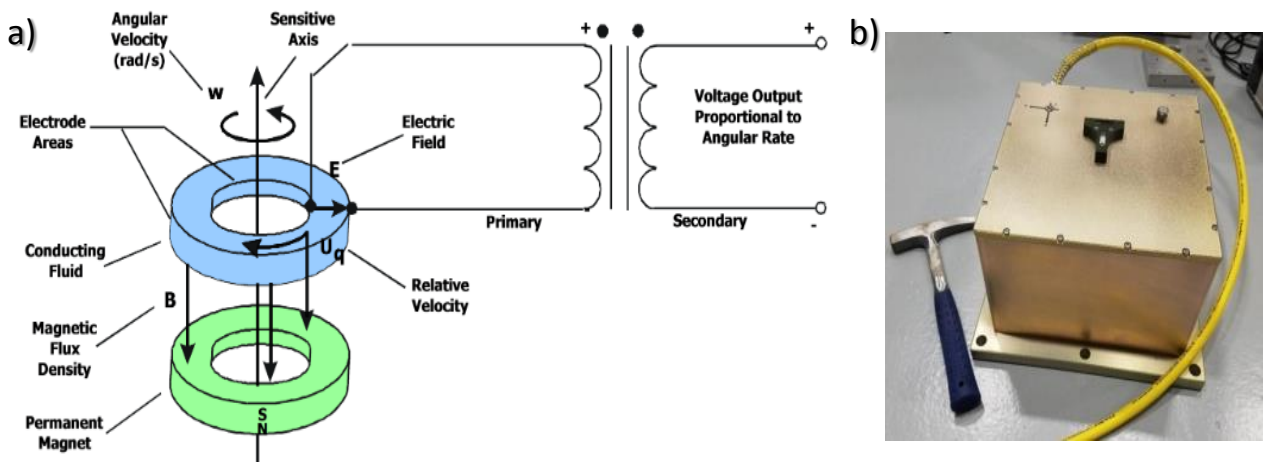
a)

Angular Velocity (rad/s)

Sensitive Axis

w

Electrode Areas

Electric Field

E

Conducting Fluid

U
q

Relative Velocity

B

Magnetic Flux Density

Permanent Magnet

S
N

+

+

Voltage Output Proportional to Angular Rate

Primary

Secondary

-

b)